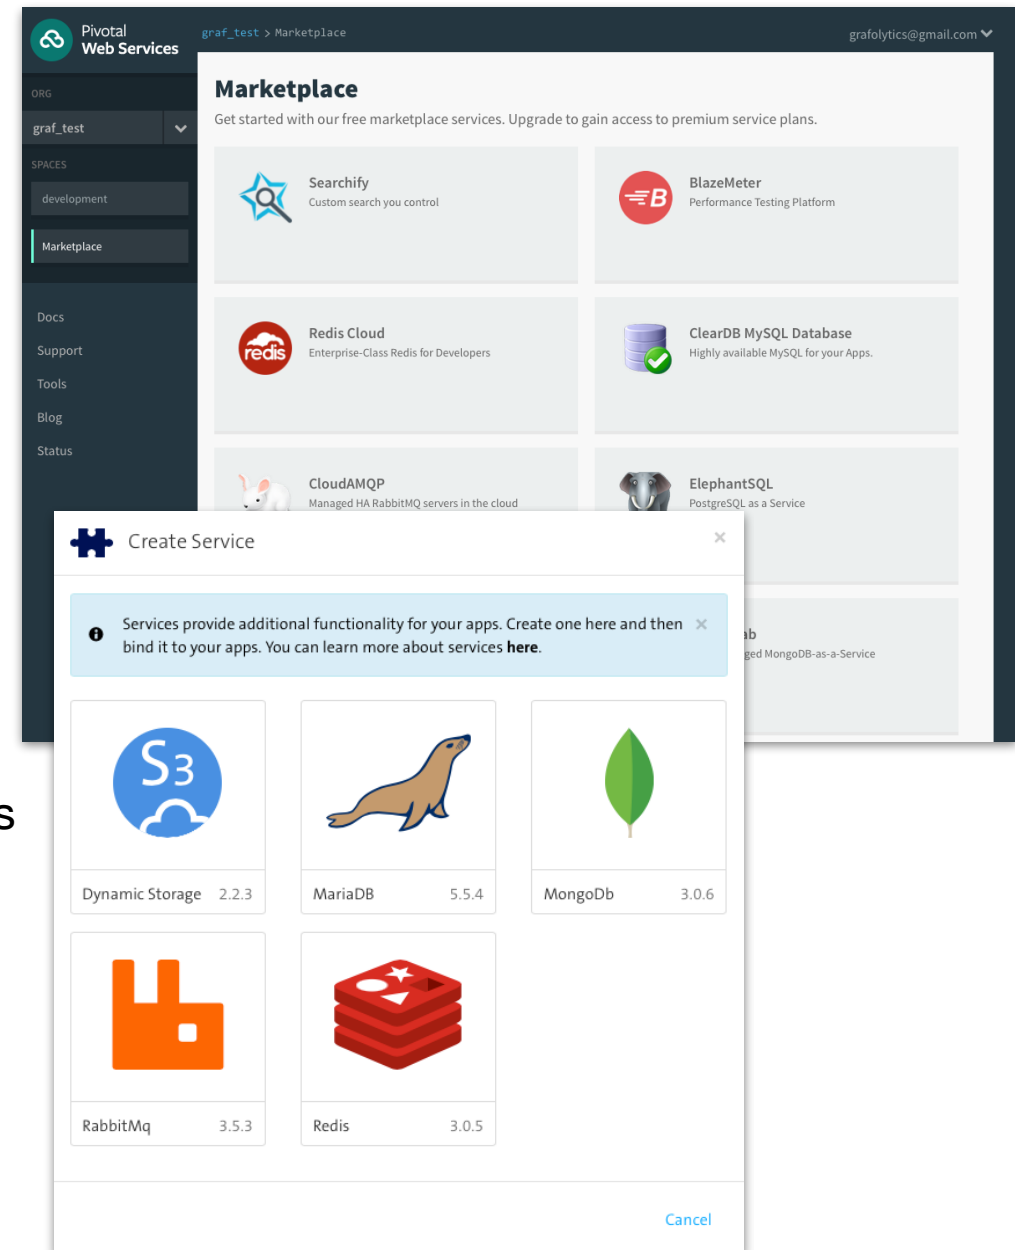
Pivotal Web Services

graf_test > Marketplace

grafolytics@gmail.com

ORG

graf_test

SPACES

development

Marketplace

Docs

Support

Tools

Blog

Status

Marketplace

Get started with our free marketplace services. Upgrade to gain access to premium service plans.

Searchify
Custom search you control

BlazeMeter
Performance Testing Platform

Redis Cloud
Enterprise-Class Redis for Developers

ClearDB MySQL Database
Highly available MySQL for your Apps.

CloudAMQP
Managed HA RabbitMQ servers in the cloud

ElephantSQL
PostgreSQL as a Service

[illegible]ab
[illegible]ged MongoDB-as-a-Service

s

Create Service

×

Services provide additional functionality for your apps. Create one here and then bind it to your apps. You can learn more about services **here**.

×

S3

Dynamic Storage 2.2.3

MariaDB 5.5.4

MongoDb 3.0.6

RabbitMq 3.5.3

Redis 3.0.5

Cancel